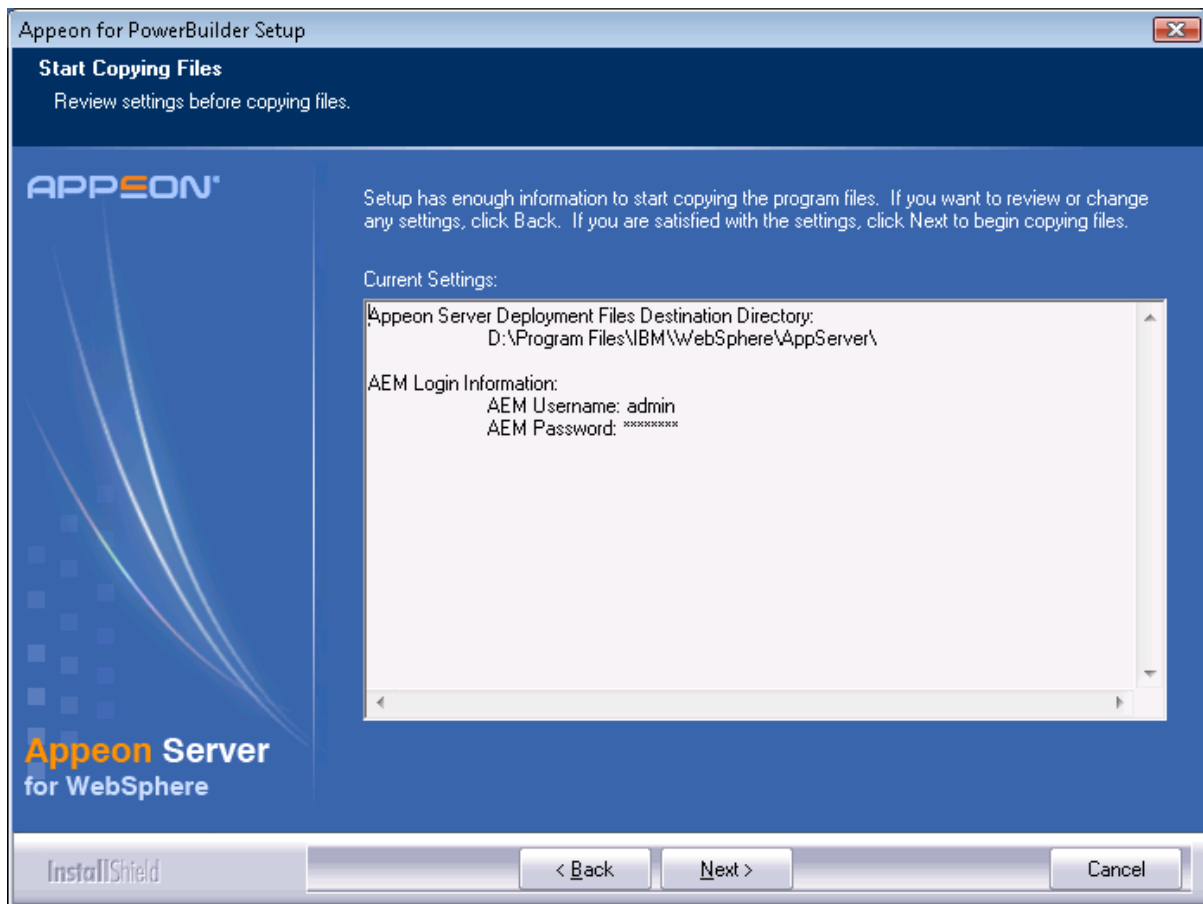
Appeon for PowerBuilder Setup

Start Copying Files

Review settings before copying files.

APPEON

Setup has enough information to start copying the program files. If you want to review or change any settings, click Back. If you are satisfied with the settings, click Next to begin copying files.

Current Settings:

Appeon Server Deployment Files Destination Directory:
D:\Program Files\IBM\WebSphere\AppServer\

AEM Login Information:
AEM Username: admin
AEM Password: ********

Appeon Server
for WebSphere

InstallShield

< Back

Next >

Cancel